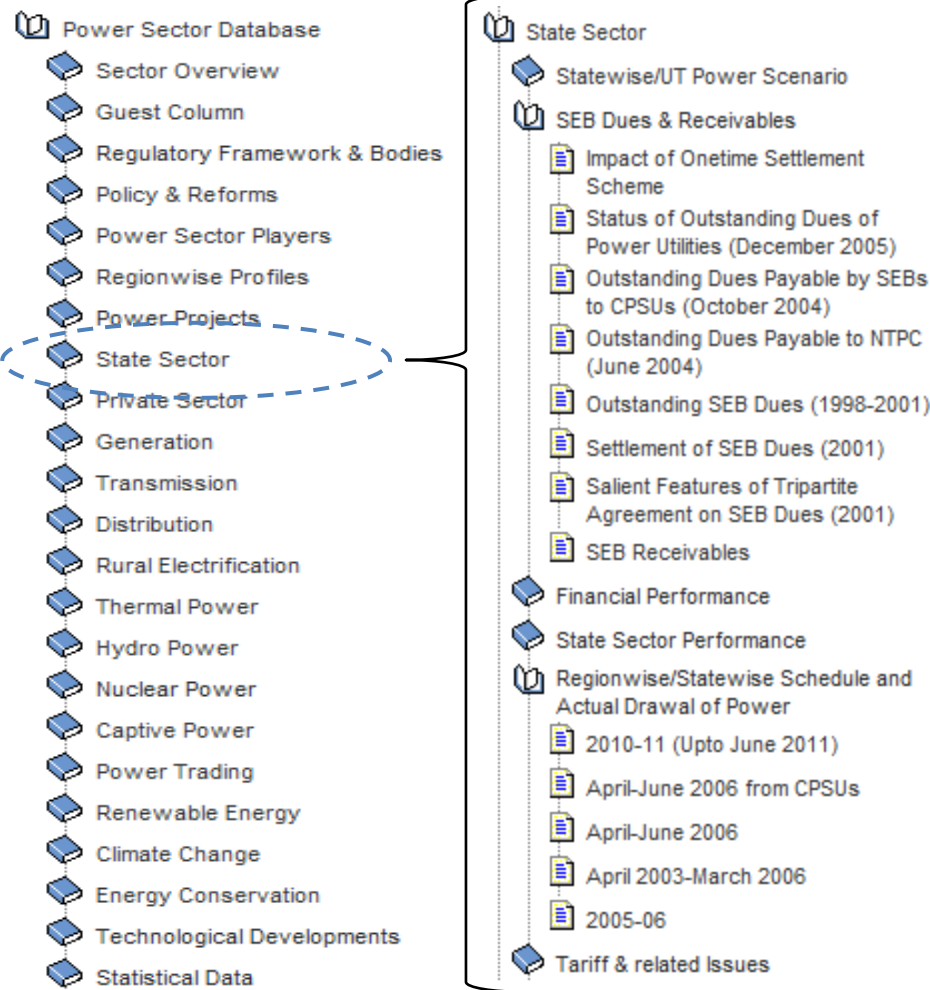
Power Sector Database
Sector Overview
Guest Column
Regulatory Framework & Bodies
Policy & Reforms
Power Sector Players
Regionwise Profiles
Power Projects
State Sector
Private Sector
Generation
Transmission
Distribution
Rural Electrification
Thermal Power
Hydro Power
Nuclear Power
Captive Power
Power Trading
Renewable Energy
Climate Change
Energy Conservation
Technological Developments
Statistical Data

State Sector
Statewise/UT Power Scenario
SEB Dues & Receivables
Impact of Onetime Settlement Scheme
Status of Outstanding Dues of Power Utilities (December 2005)
Outstanding Dues Payable by SEBs to CPSUs (October 2004)
Outstanding Dues Payable to NTPC (June 2004)
Outstanding SEB Dues (1998-2001)
Settlement of SEB Dues (2001)
Salient Features of Tripartite Agreement on SEB Dues (2001)
SEB Receivables
Financial Performance
State Sector Performance
Regionwise/Statewise Schedule and Actual Drawal of Power
2010-11 (Upto June 2011)
April-June 2006 from CPSUs
April-June 2006
April 2003-March 2006
2005-06
Tariff & related Issues